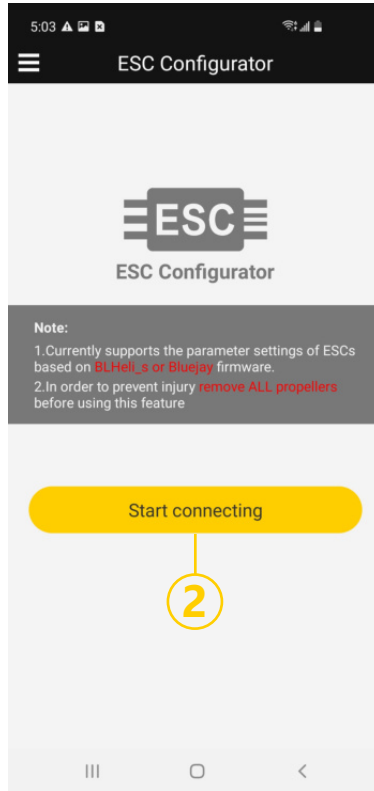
5:03

ESC Configurator

ESC

ESC Configurator

Note:

1.Currently supports the parameter settings of ESCs based on BLHeli_s or Bluejay firmware.

2.In order to prevent injury remove ALL propellers before using this feature

Start connecting

2